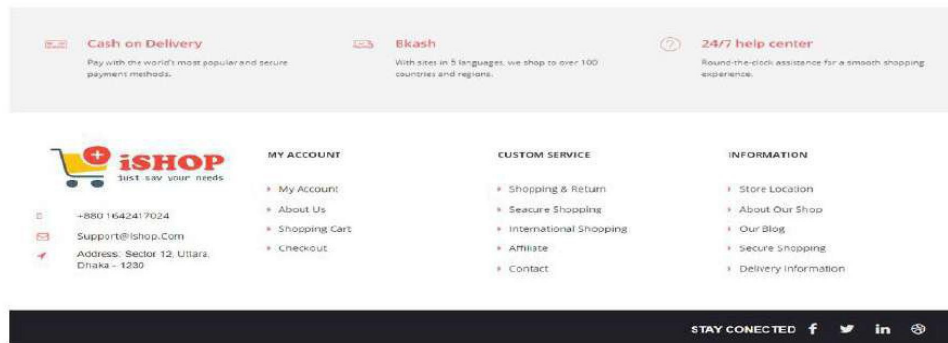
Cash on Delivery
Pay with the world's most popular and secure payment methods.

Bkash
With sites in 5 languages, we shop to over 100 countries and regions.

24/7 help center
Round-the-clock assistance for a smooth shopping experience.

iSHOP
Just say your needs

+880 1642417024
Support@ishop.Com
Address: Sector 12, Uttara, Dhaka - 1230

MY ACCOUNT
My Account
About Us
Shopping Cart
Checkout

CUSTOM SERVICE
Shopping & Return
Seacure Shopping
International Shooping
Affiliate
Contact

INFORMATION
Store Location
About Our Shop
Our Blog
Secure Shopping
Delivery Information

STAY CONECTED